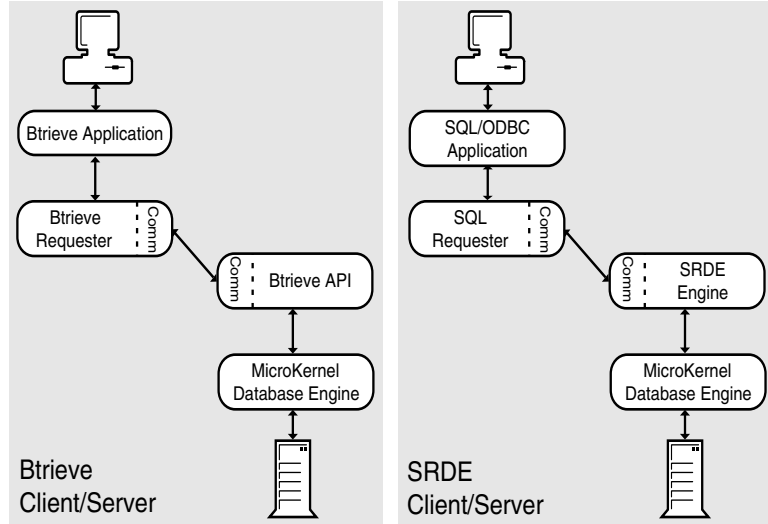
Btrieve Application

Btrieve Requester

Comm

Comm

Btrieve API

MicroKernel Database Engine

Btrieve Client/Server

SQL/ODBC Application

SQL Requester

Comm

Comm

SRDE Engine

MicroKernel Database Engine

SRDE Client/Server